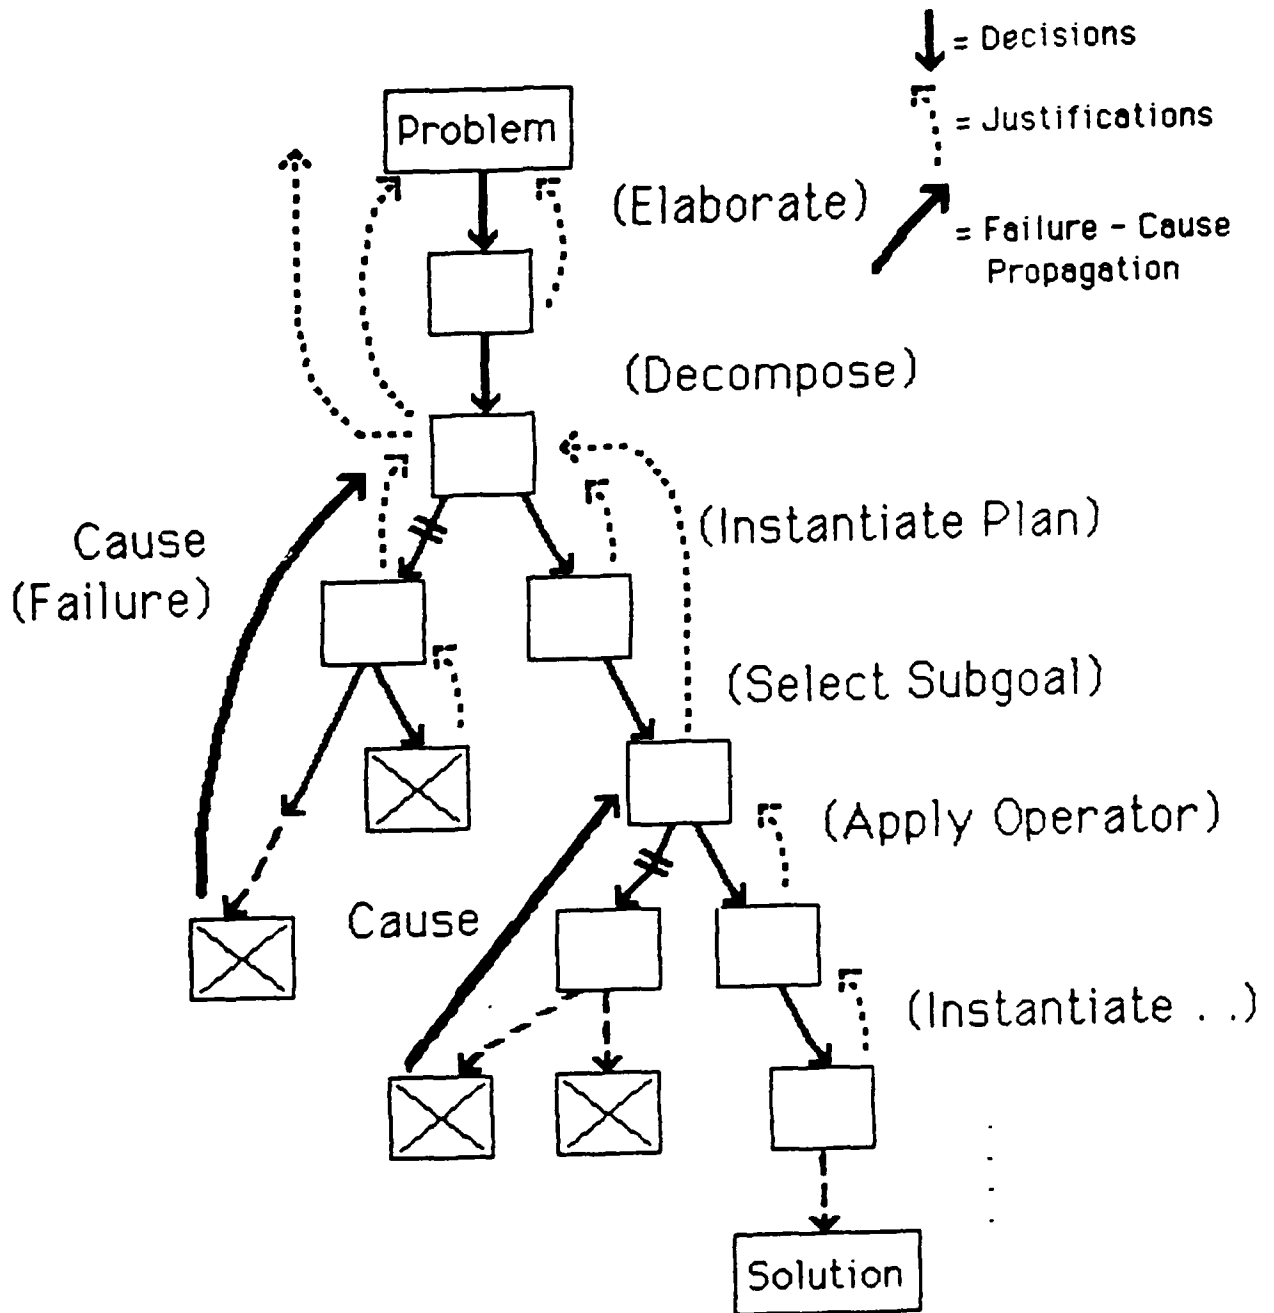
= Decisions

= Justifications

= Failure - Cause Propagation

Problem

(Elaborate)

(Decompose)

(Instantiate Plan)

Cause (Failure)

(Select Subgoal)

(Apply Operator)

Cause

(Instantiate . .)

Solution